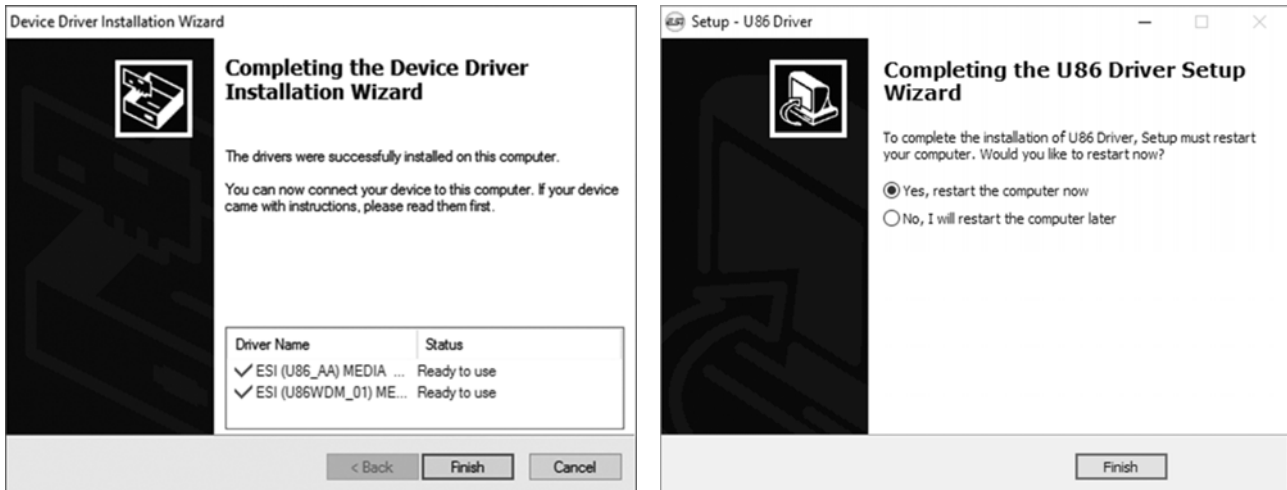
Device Driver Installation Wizard

Completing the Device Driver Installation Wizard

The drivers were successfully installed on this computer.

You can now connect your device to this computer. If your device came with instructions, please read them first.

| Driver Name | Status |
|---|---|
| ✓ ESI (U86_AA) MEDIA ... | Ready to use |
| ✓ ESI (U86WDM_01) ME... | Ready to use |

< Back Finish Cancel

ESI Setup - U86 Driver

Completing the U86 Driver Setup Wizard

To complete the installation of U86 Driver, Setup must restart your computer. Would you like to restart now?

Yes, restart the computer now

No, I will restart the computer later

Finish